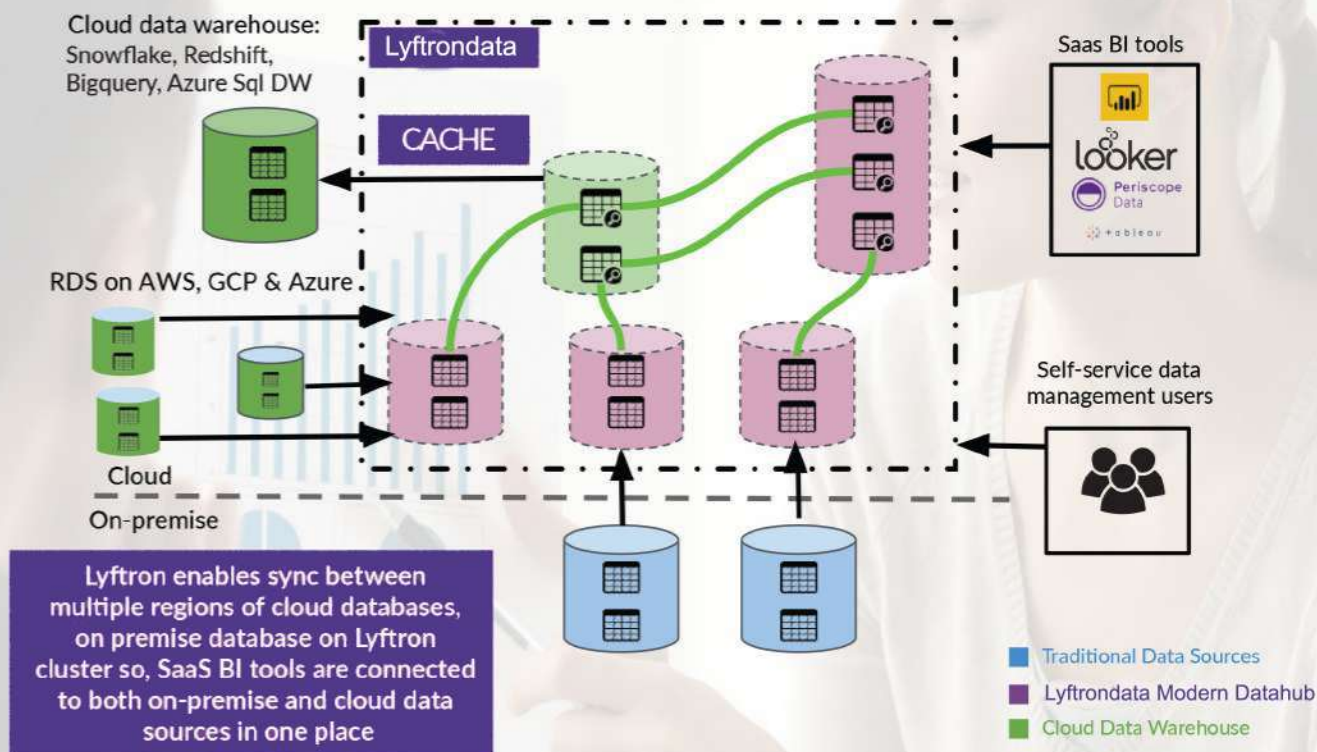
Cloud data warehouse: Snowflake, Redshift, Bigquery, Azure Sql DW

Lyftrondata

CACHE

Saas BI tools

looker

Periscope Data

+ableau

RDS on AWS, GCP & Azure

Cloud

On-premise

Self-service data management users

Lyftron enables sync between multiple regions of cloud databases, on premise database on Lyftron cluster so, SaaS BI tools are connected to both on-premise and cloud data sources in one place

Traditional Data Sources

Lyftrondata Modern Datahub

Cloud Data Warehouse